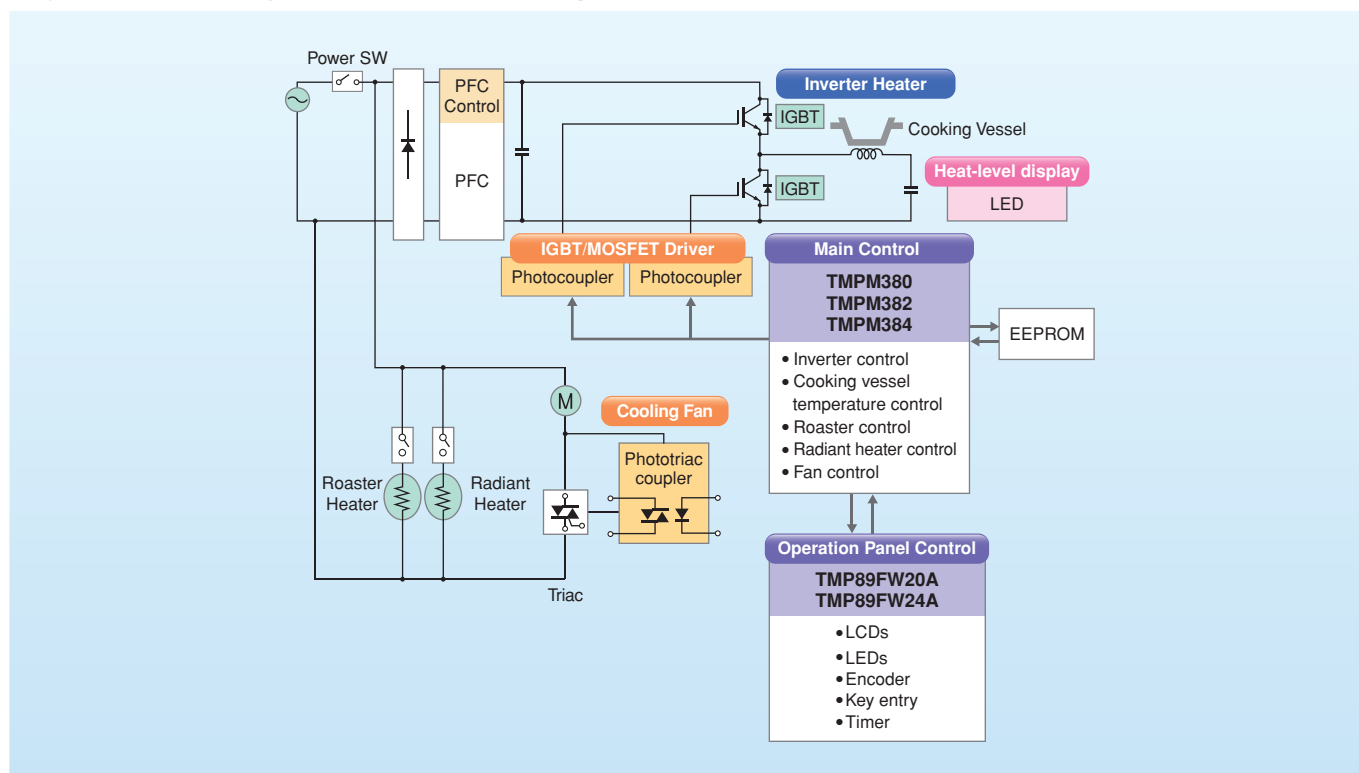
Power SW

PFC Control

PFC

Inverter Heater

IGBT

Cooking Vessel

IGBT

Heat-level display

LED

IGBT/MOSFET Driver

Photocoupler

Photocoupler

Main Control

TMPM380
TMPM382
TMPM384

EEPROM

• Inverter control
• Cooking vessel temperature control
• Roaster control
• Radiant heater control
• Fan control

M

Cooling Fan

Phototriac coupler

Roaster Heater

Radiant Heater

Triac

Operation Panel Control

TMP89FW20A
TMP89FW24A

• LCDs
• LEDs
• Encoder
• Key entry
• Timer